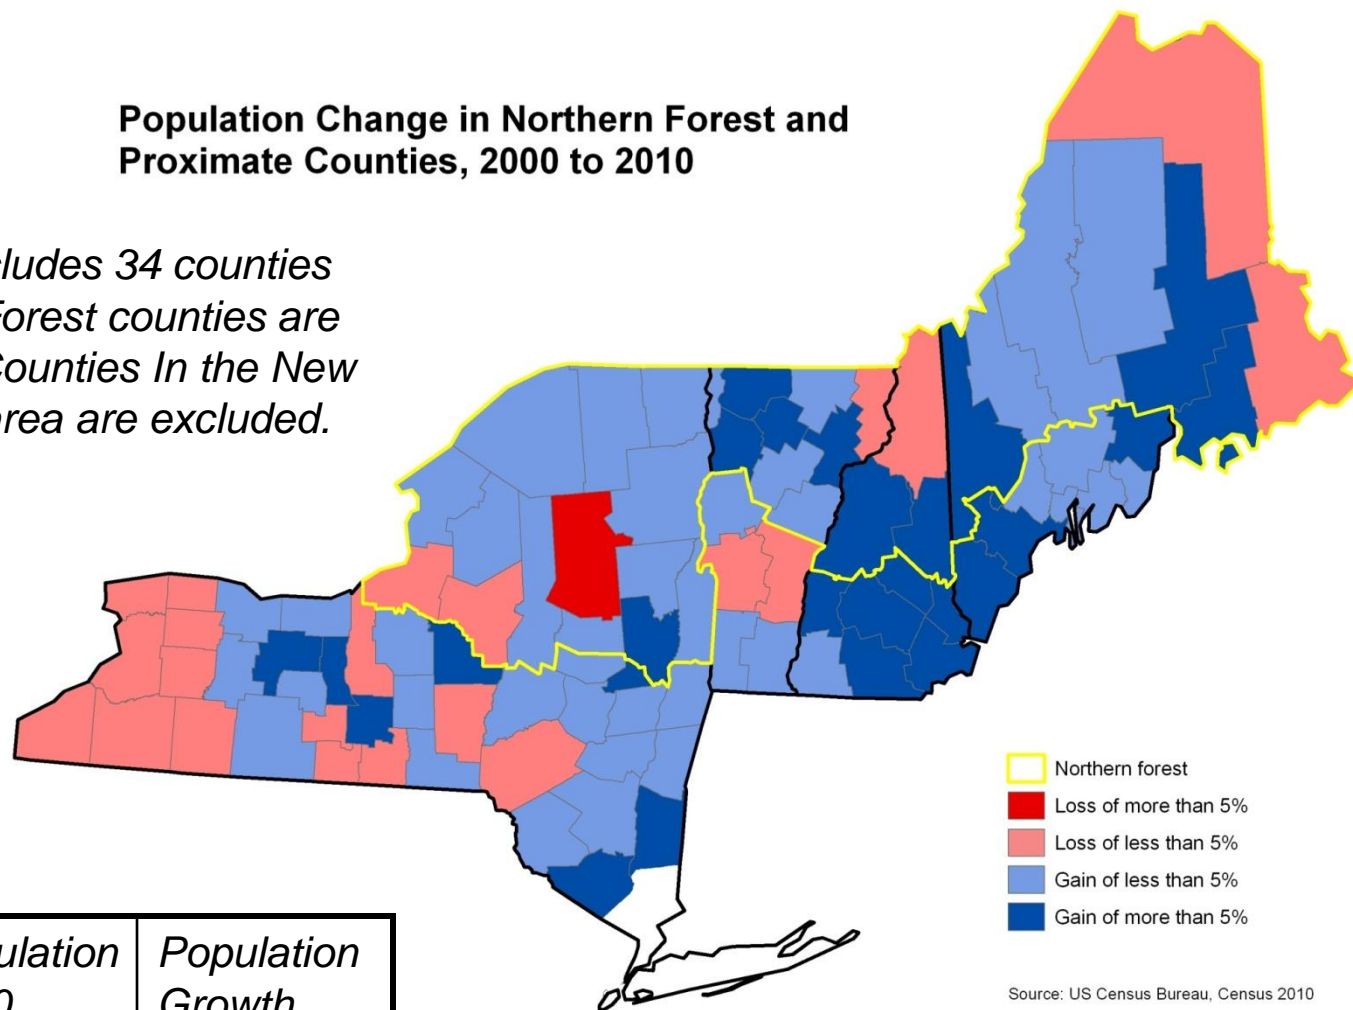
Population Change in Northern Forest and Proximate Counties, 2000 to 2010

cludes 34 counties Forest counties are Counties In the New area are excluded.

| ulation 0 | Population Growth |
|---|---|

Northern forest
Loss of more than 5%
Loss of less than 5%
Gain of less than 5%
Gain of more than 5%

Source: US Census Bureau, Census 2010